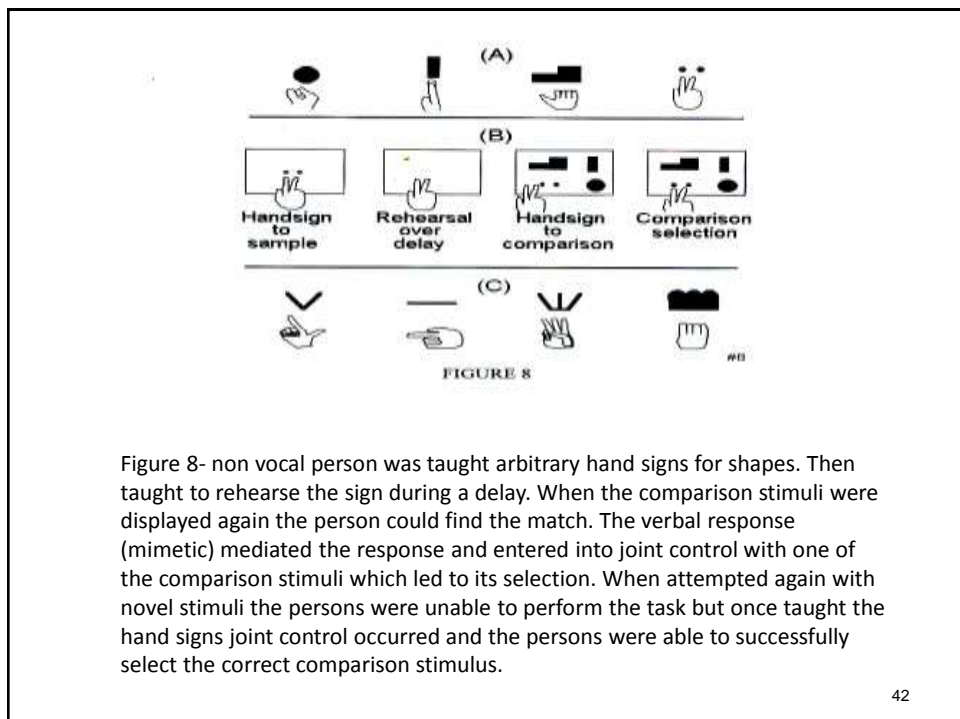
(A)

(B)

Handsign to sample

Rehearsal over delay

Handsign to comparison

Comparison selection

(C)

#8

FIGURE 8

Figure 8- non vocal person was taught arbitrary hand signs for shapes. Then taught to rehearse the sign during a delay. When the comparison stimuli were displayed again the person could find the match. The verbal response (mimetic) mediated the response and entered into joint control with one of the comparison stimuli which led to its selection. When attempted again with novel stimuli the persons were unable to perform the task but once taught the hand signs joint control occurred and the persons were able to successfully select the correct comparison stimulus.

42